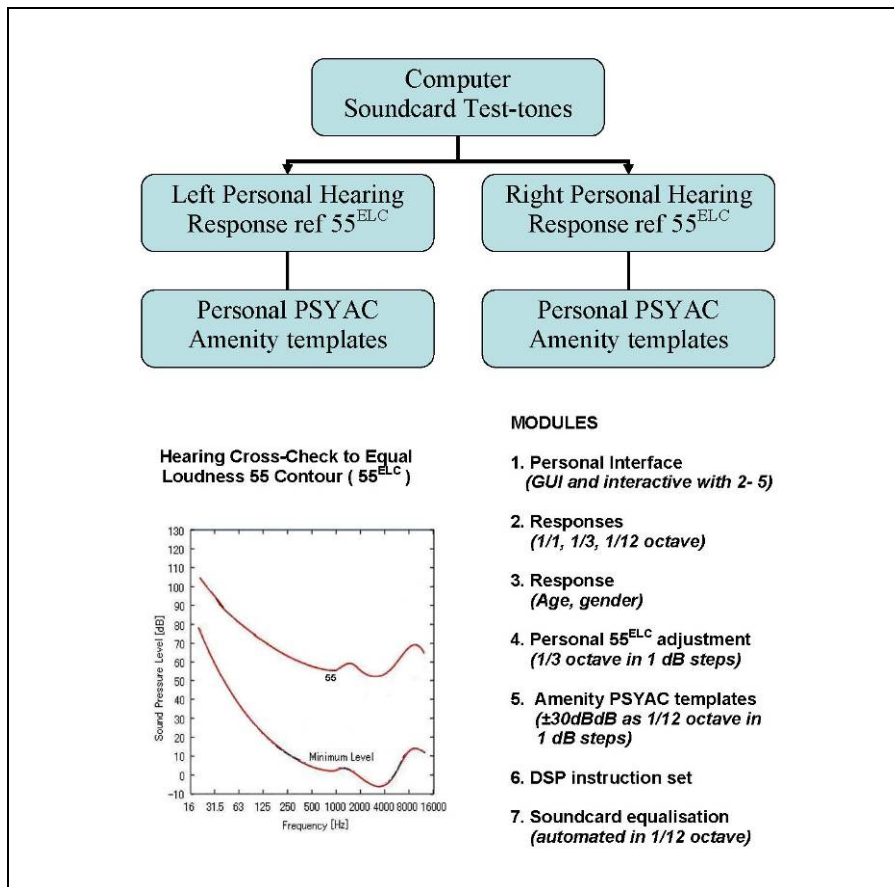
Computer
Soundcard Test-tones

Left Personal Hearing Response ref $55^{ELC}$

Right Personal Hearing Response ref $55^{ELC}$

Personal PSYAC Amenity templates

Personal PSYAC Amenity templates

Hearing Cross-Check to Equal Loudness 55 Contour ( $55^{ELC}$ )

130
120
110
100
90
80
70
60
50
40
30
20
10
0
-10

Sound Pressure Level [dB]

55

Minimum Level

16 31.5 63 125 250 500 1000 2000 4000 8000 16000

Frequency [Hz]

MODULES

1. Personal Interface
(GUI and interactive with 2- 5)

2. Responses
(1/1, 1/3, 1/12 octave)

3. Response
(Age, gender)

4. Personal $55^{ELC}$ adjustment
(1/3 octave in 1 dB steps)

5. Amenity PSYAC templates
(±30dBdB as 1/12 octave in 1 dB steps)

6. DSP instruction set

7. Soundcard equalisation
(automated in 1/12 octave)